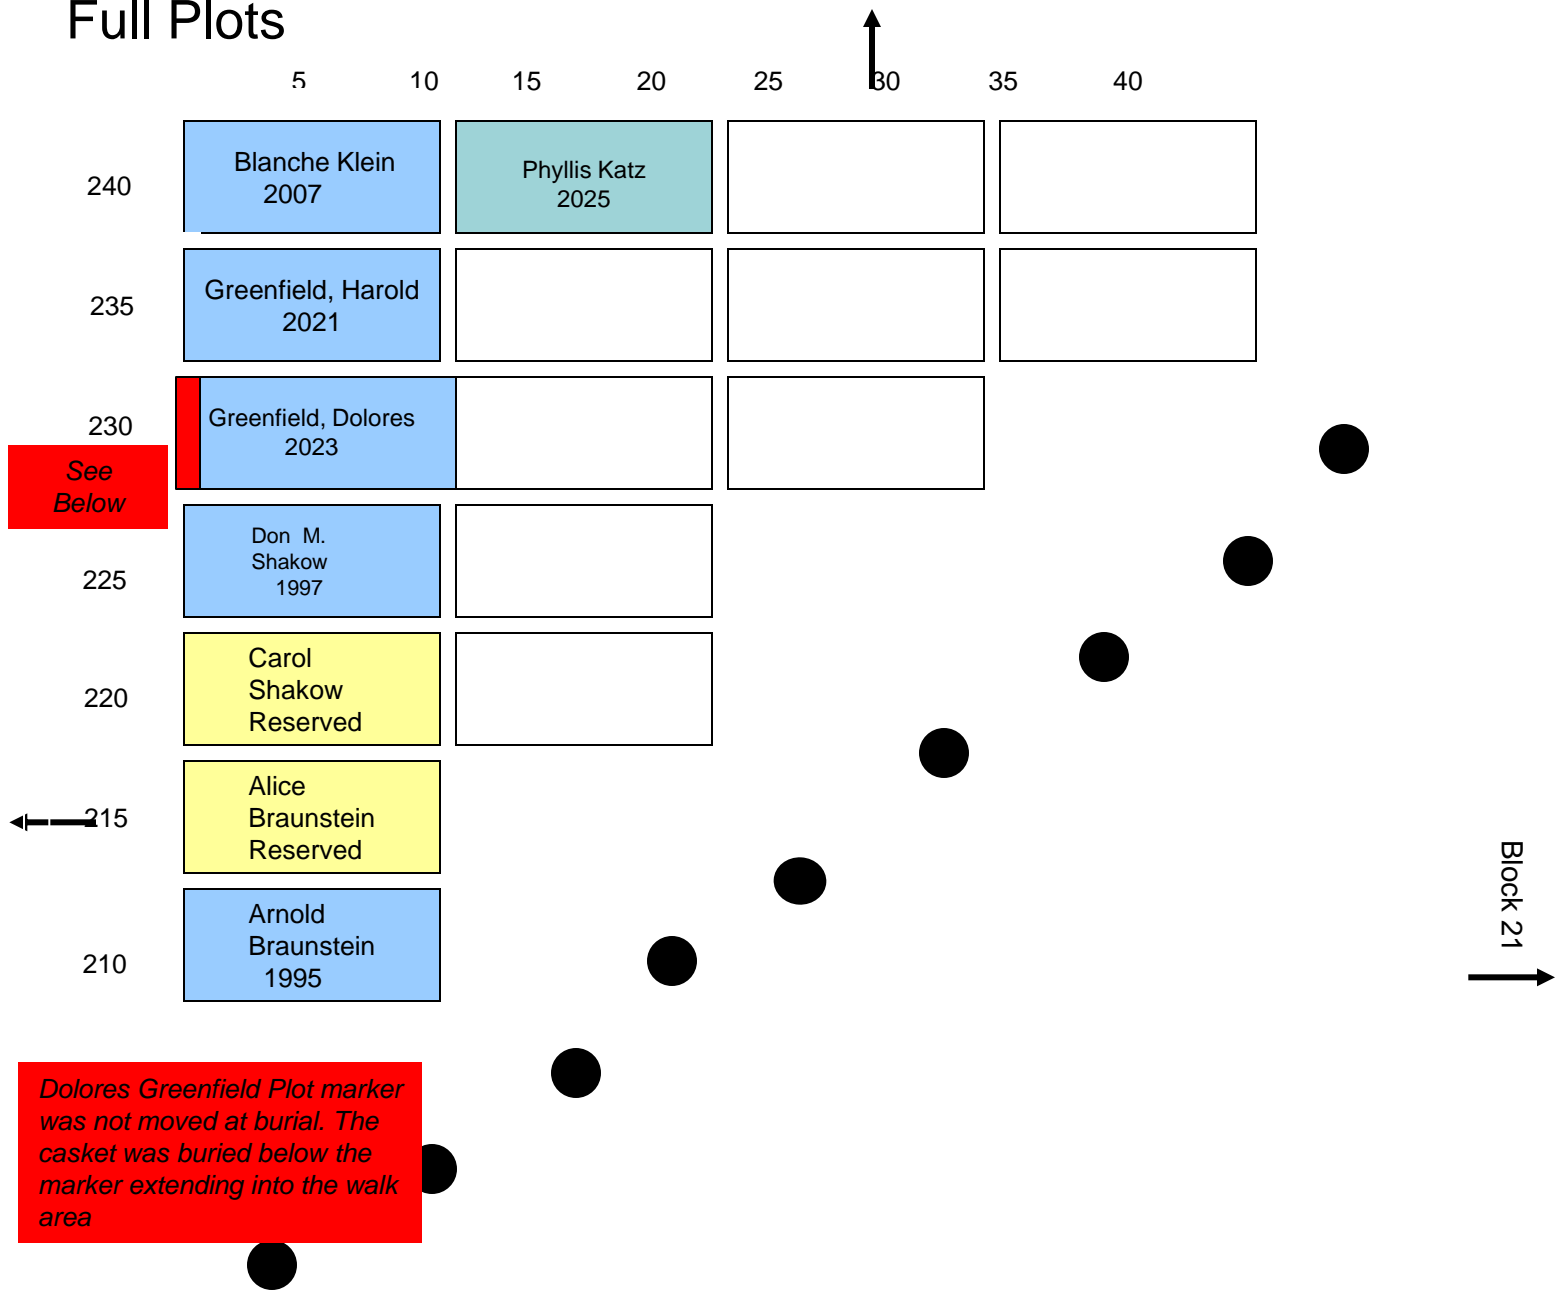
Full Plots

5 10 15 20 25 30 35 40

240
Blanche Klein 2007
Phyllis Katz 2025

235
Greenfield, Harold 2021

230
Greenfield, Dolores 2023

See Below

225
Don M. Shakow 1997

220
Carol Shakow Reserved

215
Alice Braunstein Reserved

210
Arnold Braunstein 1995

Block 21

Dolores Greenfield Plot marker was not moved at burial. The casket was buried below the marker extending into the walk area